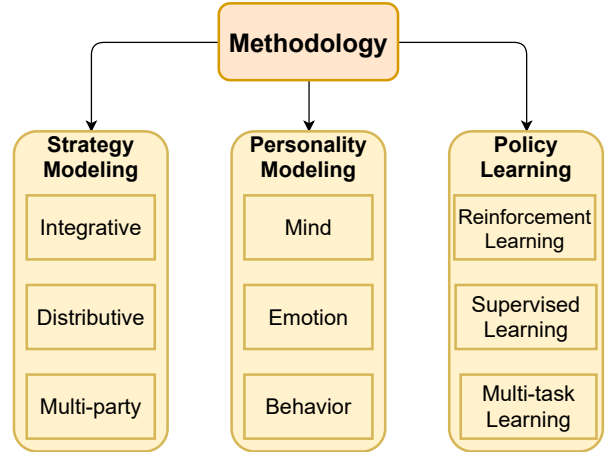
Methodology

Strategy Modeling

Integrative

Distributive

Multi-party

Personality Modeling

Mind

Emotion

Behavior

Policy Learning

Reinforcement Learning

Supervised Learning

Multi-task Learning